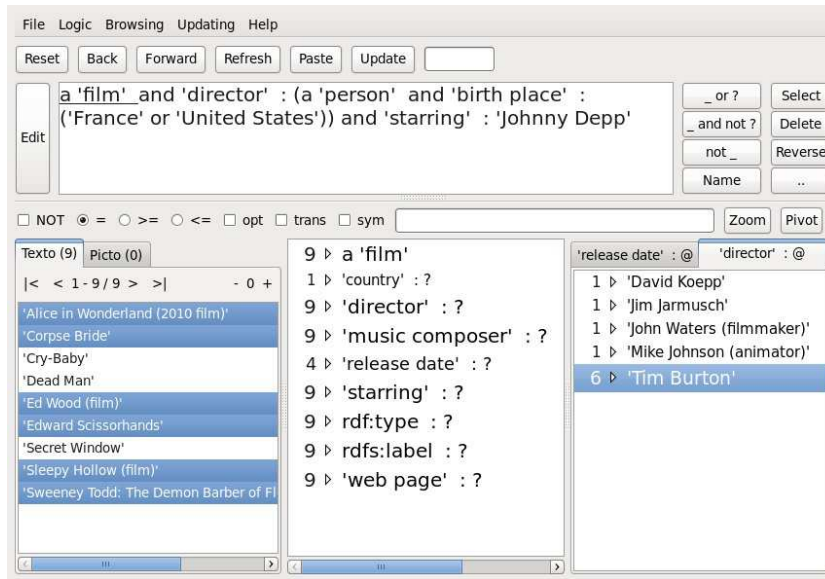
File Logic Browsing Updating Help

Reset Back Forward Refresh Paste Update

Edit

a 'film' and 'director' : (a 'person' and 'birth place' : ('France' or 'United States')) and 'starring' : 'Johnny Depp'

_ or ? Select
_ and not ? Delete
not _ Reverse
Name ..

NOT = >= <= opt trans sym Zoom Pivot

Texto (9) Picto (0)

|< < 1 - 9 / 9 > >| - 0 +

'Alice in Wonderland (2010 film)'
'Corpse Bride'
'Cry-Baby'
'Dead Man'
'Ed Wood (film)'
'Edward Scissorhands'
'Secret Window'
'Sleepy Hollow (film)'
'Sweeney Todd: The Demon Barber of Fl

9 ▷ a 'film'
1 ▷ 'country' : ?
9 ▷ 'director' : ?
9 ▷ 'music composer' : ?
4 ▷ 'release date' : ?
9 ▷ 'starring' : ?
9 ▷ rdf:type : ?
9 ▷ rdfs:label : ?
9 ▷ 'web page' : ?

'release date' : @ 'director' : @

1 ▷ 'David Koepp'
1 ▷ 'Jim Jarmusch'
1 ▷ 'John Waters (filmmaker)'
1 ▷ 'Mike Johnson (animator)'
6 ▷ 'Tim Burton'